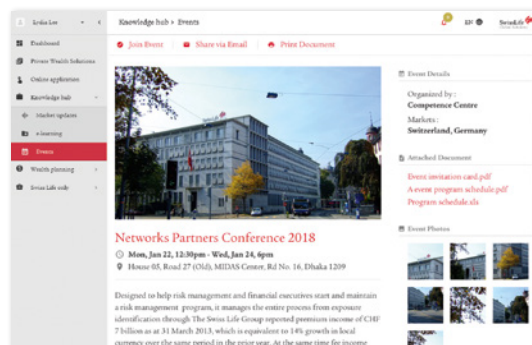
Lvslia Lee

Dashboard

Private Wealth Solutions

Online applications

Knowledge hub

Market updates

e-learning

Events

Wealth planning

Swiss Life wide

Knowledge hub > Events

EN

SwissLife

Join Event

Share via Email

Print Document

Networks Partners Conference 2018

Mon, Jan 22, 12:30pm - Wed, Jan 24, 6pm

House 05, Road 27 (Old), MIDAS Center, Rd No. 16, Dhaka 1209

Designed to help risk management and financial executives start and maintain a risk management program, it manages the entire process from exposure identification through The Swiss Life Group reported premium income of CHF 7 billion as at 31 March 2013, which is equivalent to 14% growth in local currency over the same period in the prior year. At the same time for income

Event Details

Organized by :

Competence Centre

Markets :

Switzerland, Germany

Attached Document

Event invitation card.pdf

A event program schedule.pdf

Program schedule.xls

Event Photos